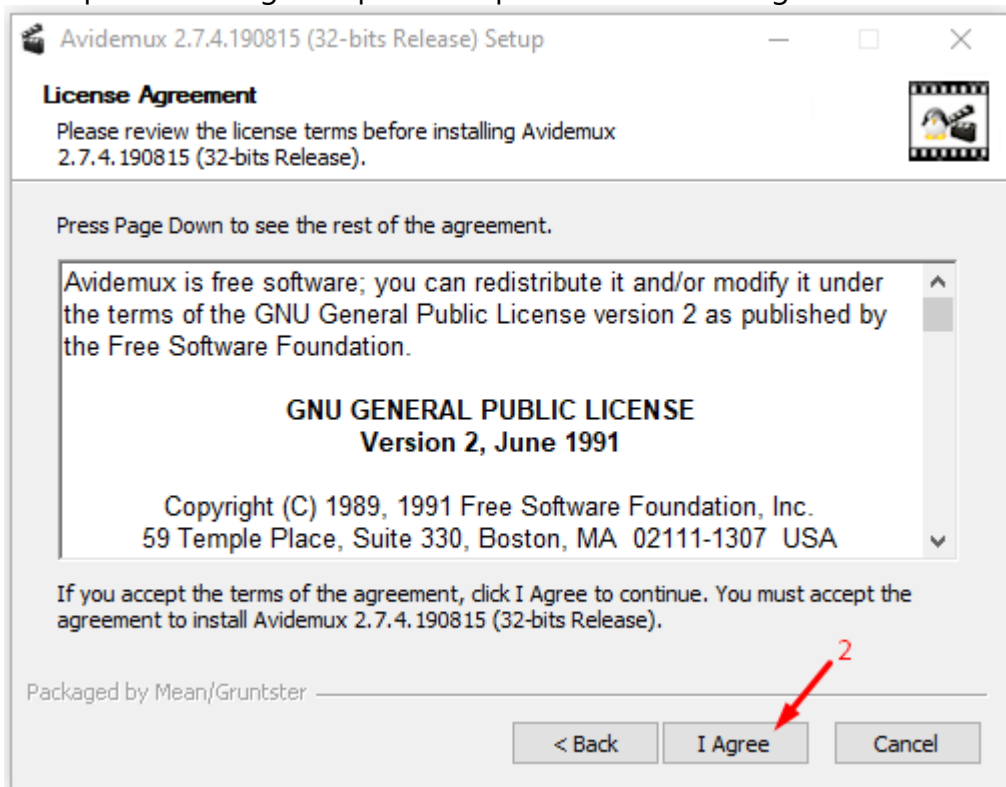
Avidemux 2.7.4.190815 (32-bits Release) Setup

License Agreement
Please review the license terms before installing Avidemux 2.7.4.190815 (32-bits Release).

Press Page Down to see the rest of the agreement.

Avidemux is free software; you can redistribute it and/or modify it under the terms of the GNU General Public License version 2 as published by the Free Software Foundation.

GNU GENERAL PUBLIC LICENSE
Version 2, June 1991

Copyright (C) 1989, 1991 Free Software Foundation, Inc.
59 Temple Place, Suite 330, Boston, MA 02111-1307 USA

If you accept the terms of the agreement, click I Agree to continue. You must accept the agreement to install Avidemux 2.7.4.190815 (32-bits Release).

Packaged by Mean/Gruntster

2

< Back
I Agree
Cancel